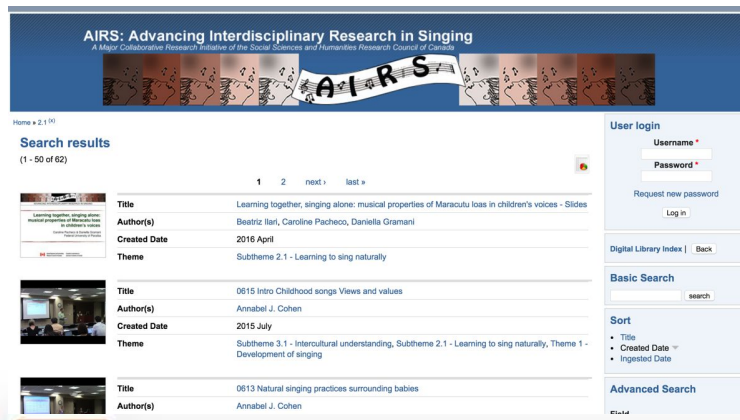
AIRS: Advancing Interdisciplinary Research in Singing
A Major Collaborative Research Initiative of the Social Sciences and Humanities Research Council of Canada

AIRS

Home » 2.1 (x)

Search results
(1 - 50 of 62)

1 2 next › last »

Learning together, singing alone: musical properties of Maracutu loas in children's voices

| | |
|---|---|
| Title | Learning together, singing alone: musical properties of Maracutu loas in children's voices - Slides |
| Author(s) | Beatriz Ilari, Caroline Pacheco, Daniella Gramani |
| Created Date | 2016 April |
| Theme | Subtheme 2.1 - Learning to sing naturally |

| | |
|---|---|
| Title | 0615 Intro Childhood songs Views and values |
| Author(s) | Annabel J. Cohen |
| Created Date | 2015 July |
| Theme | Subtheme 3.1 - Intercultural understanding, Subtheme 2.1 - Learning to sing naturally, Theme 1 - Development of singing |

| | |
|---|---|
| Title | 0613 Natural singing practices surrounding babies |
| Author(s) | Annabel J. Cohen |

User login
Username *
Password *
Request new password
Log in

Digital Library Index | Back

Basic Search
search

Sort
• Title
• Created Date
• Ingested Date

Advanced Search
Field